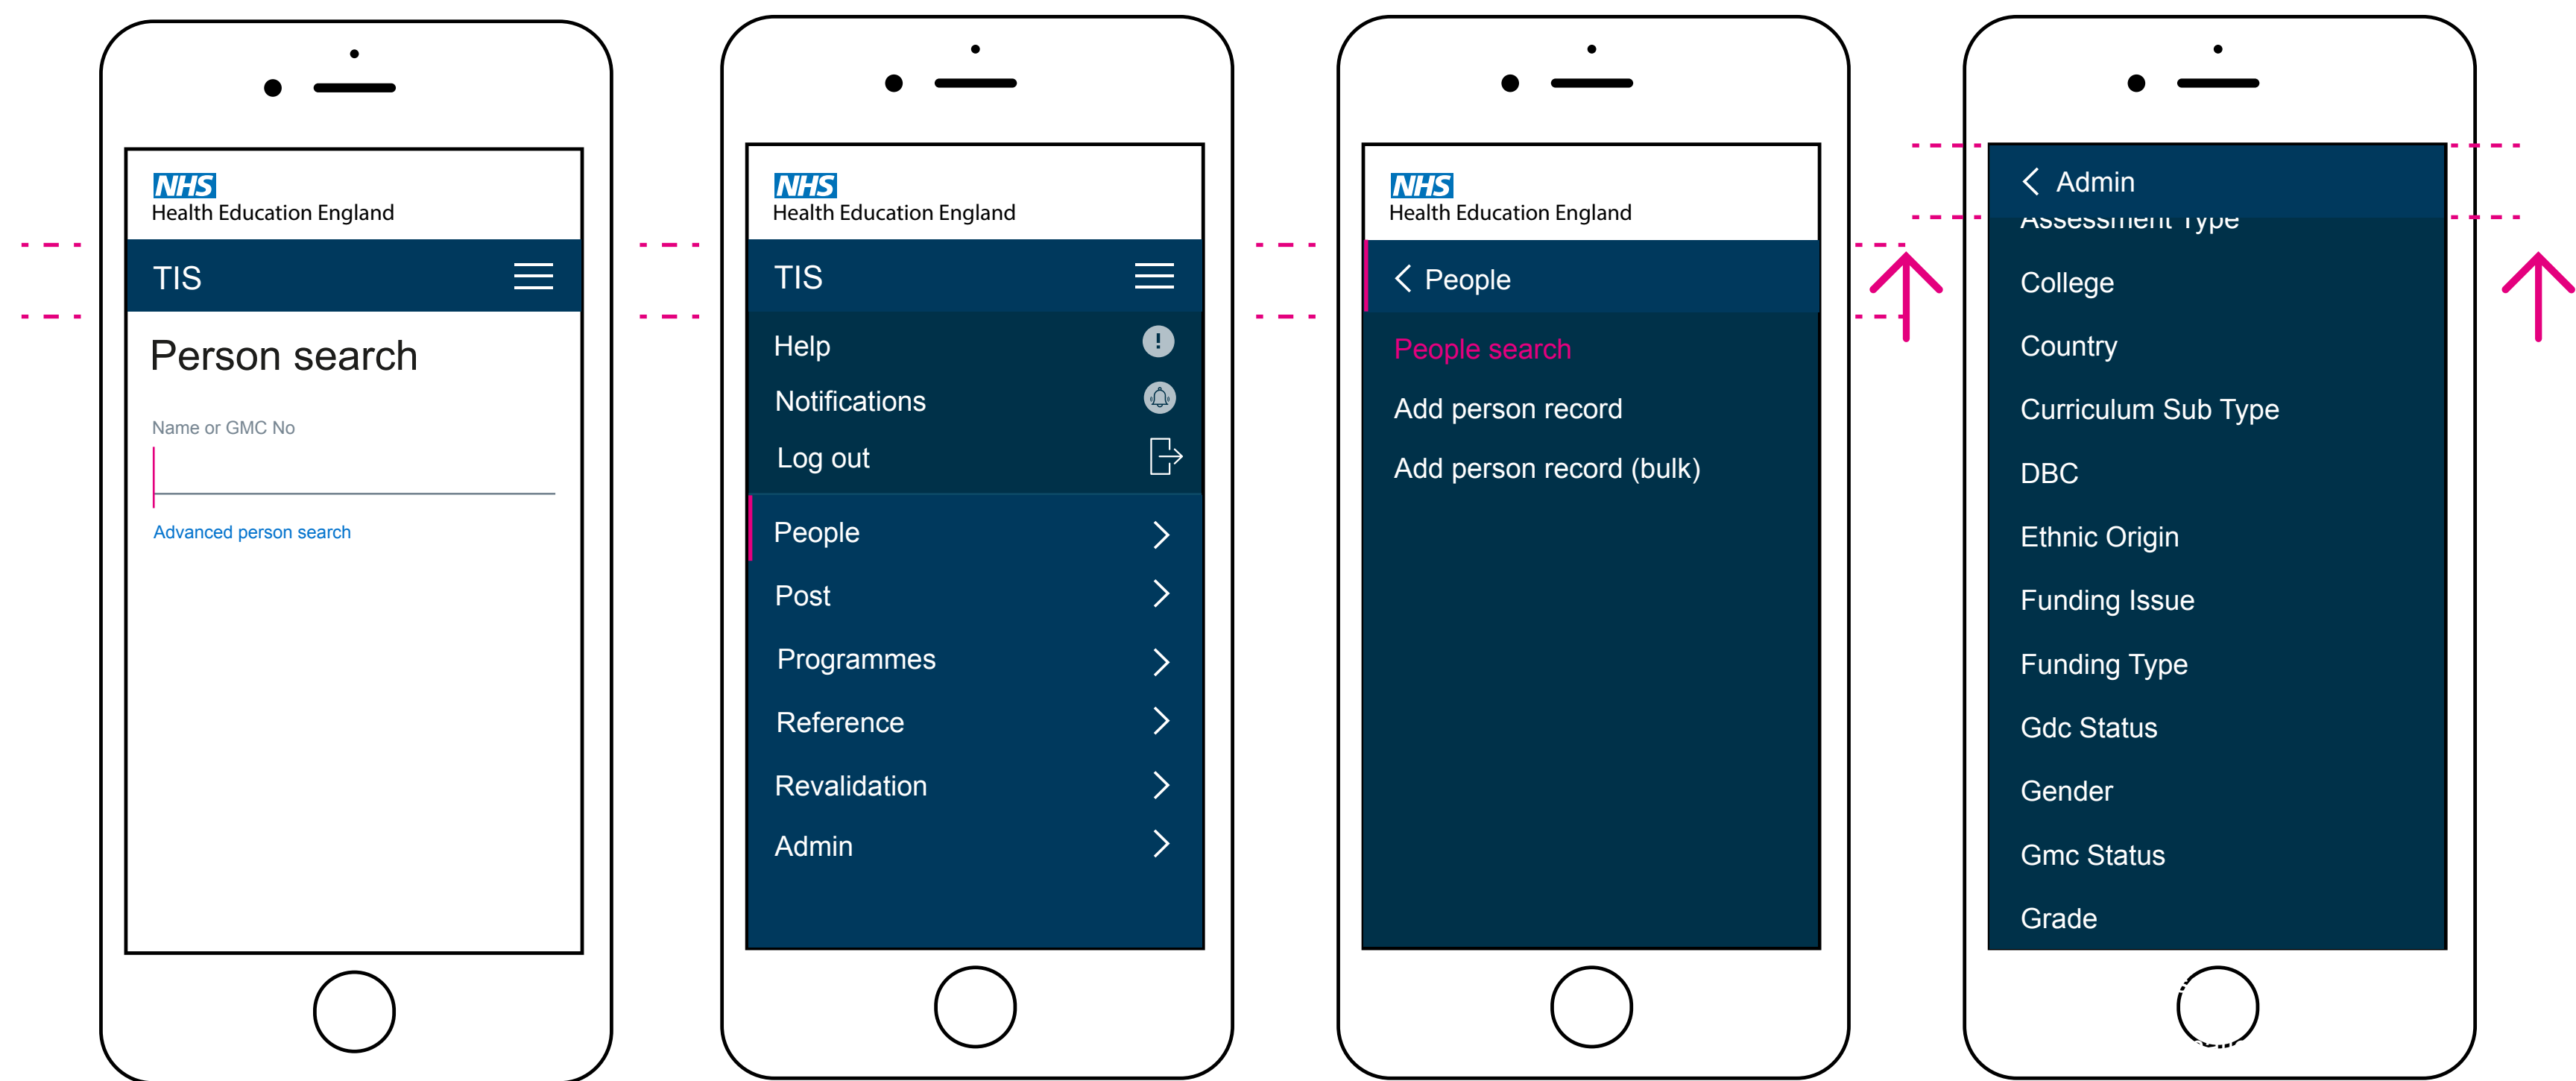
NHS
Health Education England

TIS

Person search

Name or GMC No

Advanced person search

NHS
Health Education England

TIS

Help

Notifications

Log out

People

Post

Programmes

Reference

Revalidation

Admin

NHS
Health Education England

People

People search

Add person record

Add person record (bulk)

Admin

Assessment Type

College

Country

Curriculum Sub Type

DBC

Ethnic Origin

Funding Issue

Funding Type

Gdc Status

Gender

Gmc Status

Grade